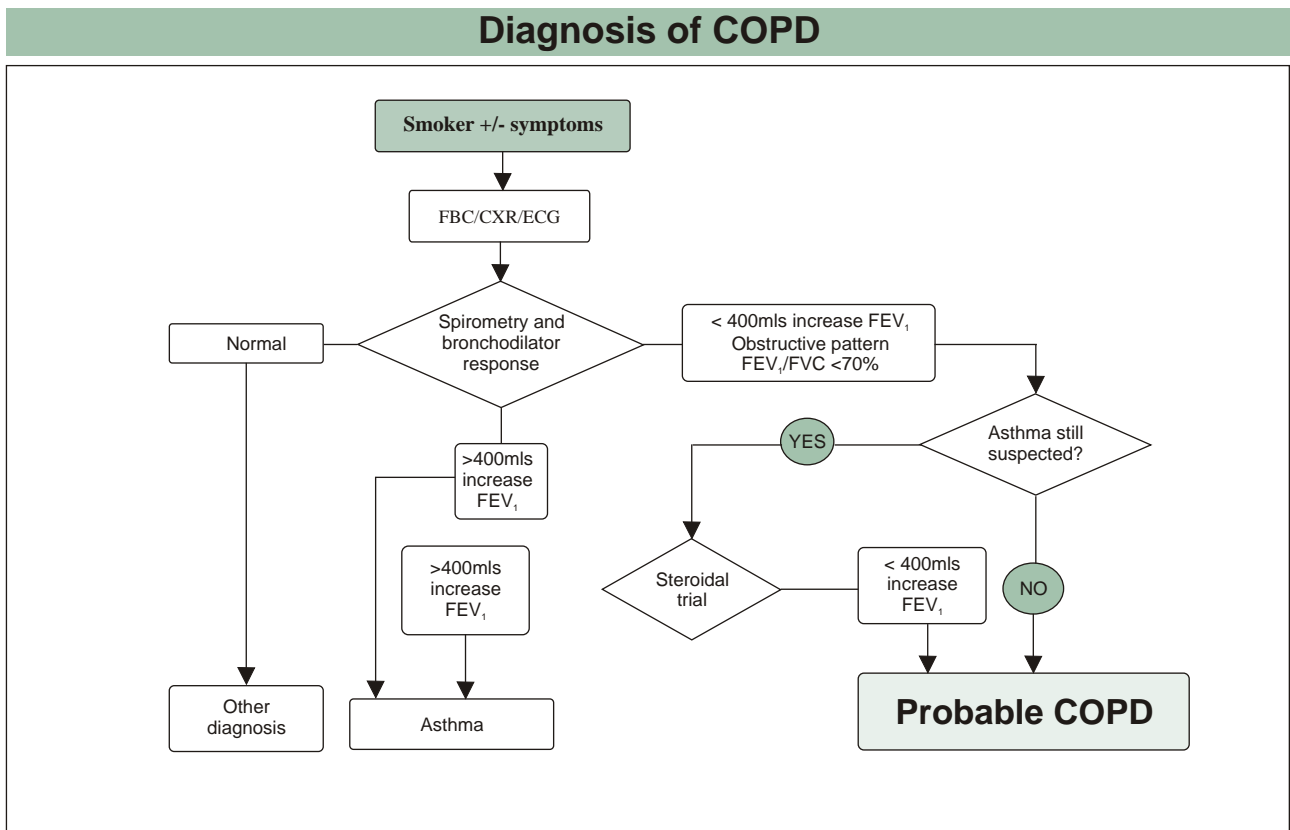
Diagnosis of COPD

Smoker +/- symptoms

FBC/CXR/ECG

Spirometry and bronchodilator response

Normal

< 400mls increase $FEV_1$
Obstructive pattern
$FEV_1/FVC$ <70%

Asthma still suspected?

YES

NO

>400mls increase $FEV_1$

>400mls increase $FEV_1$

Steroidal trial

< 400mls increase $FEV_1$

Other diagnosis

Asthma

Probable COPD